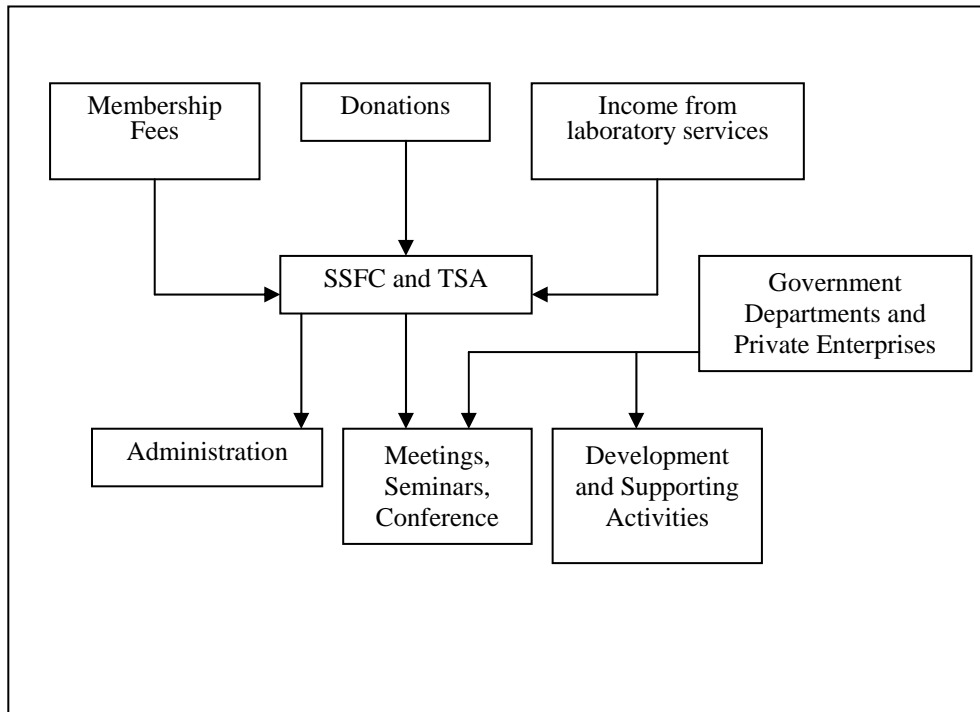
Membership Fees

Donations

Income from laboratory services

SSFC and TSA

Government Departments and Private Enterprises

Administration

Meetings, Seminars, Conference

Development and Supporting Activities